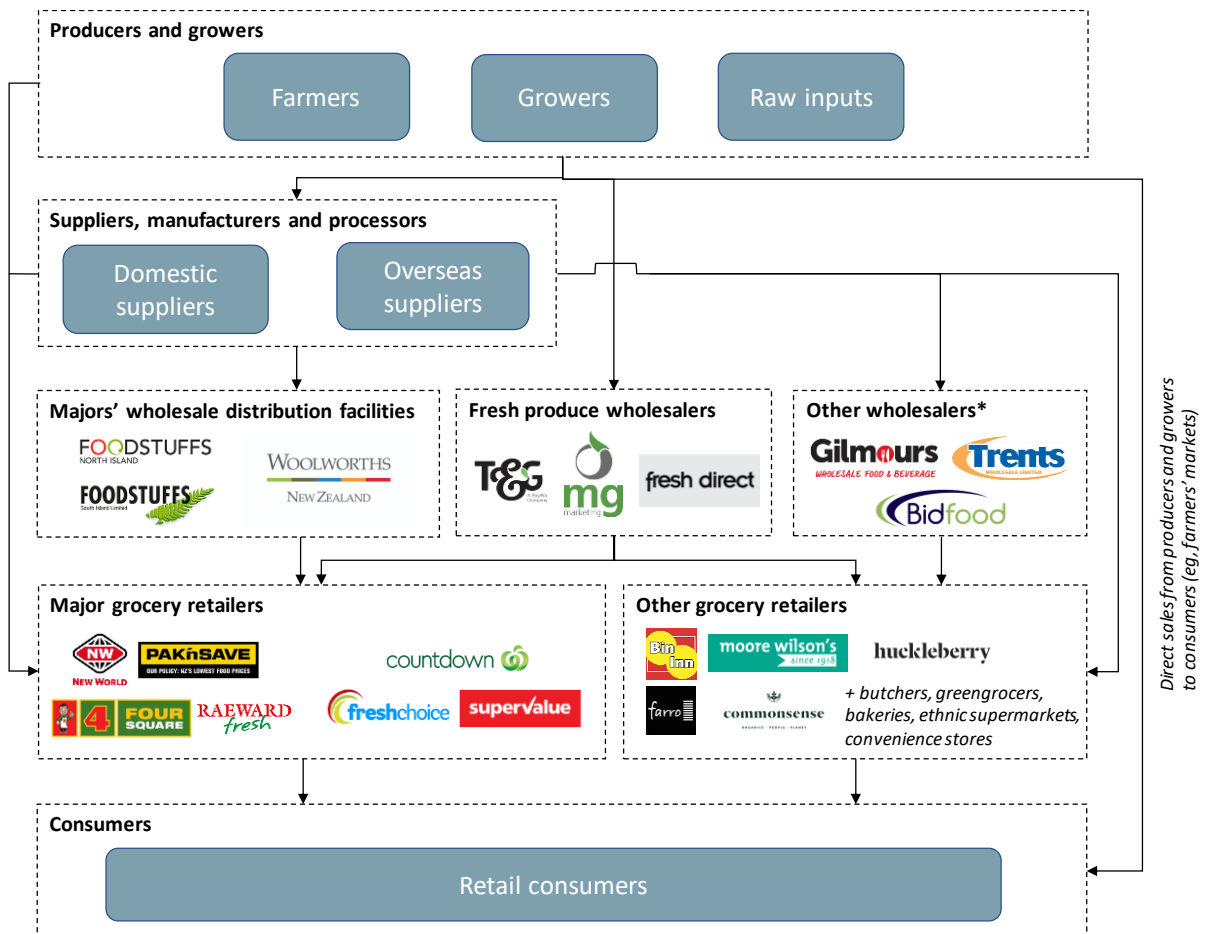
Producers and growers

Farmers

Growers

Raw inputs

Suppliers, manufacturers and processors

Domestic suppliers

Overseas suppliers

Majors' wholesale distribution facilities

FOODSTUFFS NORTH ISLAND

FOODSTUFFS South Island Limited

WOOLWORTHS NEW ZEALAND

Fresh produce wholesalers

T&G A Freshmax Company

mg marketing

fresh direct

Other wholesalers*

Gilmours WHOLESALE FOOD & BEVERAGE

Trents WHOLESALE LIMITED

Bidfood

Major grocery retailers

NW NEW WORLD

PAK'nSAVE OUR POLICY: NZ'S LOWEST FOOD PRICES

countdown

4 FOUR SQUARE

RAEWARD fresh

freshchoice

supervalue

Other grocery retailers

Bin Inn

moore wilson's since 1918

huckleberry

farro

commonsense ORGANICS · PEOPLE · PLANET

+ butchers, greengrocers, bakeries, ethnic supermarkets, convenience stores

Direct sales from producers and growers to consumers (eg, farmers' markets)

Consumers

Retail consumers